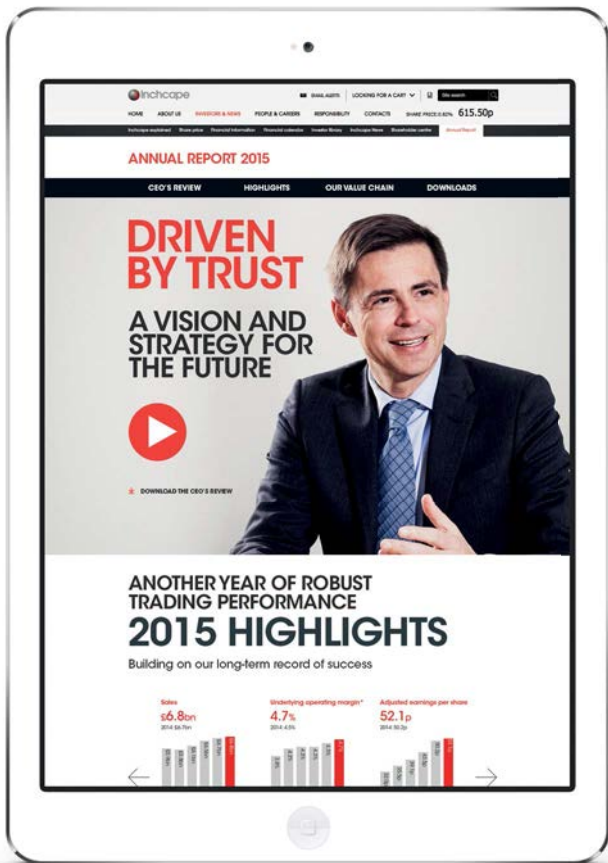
Inchcape

EMAIL ALERTS LOOKING FOR A CAR? Site search

HOME ABOUT US INVESTORS & NEWS PEOPLE & CAREERS RESPONSIBILITY CONTACTS SHARE PRICE 0.80% 615.50p

Inchcape explained Share price Financial information Financial calendar Investor library Inchcape News Shareholder centre Annual Report

ANNUAL REPORT 2015

CEO'S REVIEW HIGHLIGHTS OUR VALUE CHAIN DOWNLOADS

DRIVEN BY TRUST

A VISION AND STRATEGY FOR THE FUTURE

DOWNLOAD THE CEO'S REVIEW

ANOTHER YEAR OF ROBUST TRADING PERFORMANCE

2015 HIGHLIGHTS

Building on our long-term record of success

Sales
£6.8bn
2014: £6.7bn

Underlying operating margin*
4.7%
2014: 4.5%

Adjusted earnings per share
52.1p
2014: 50.2p